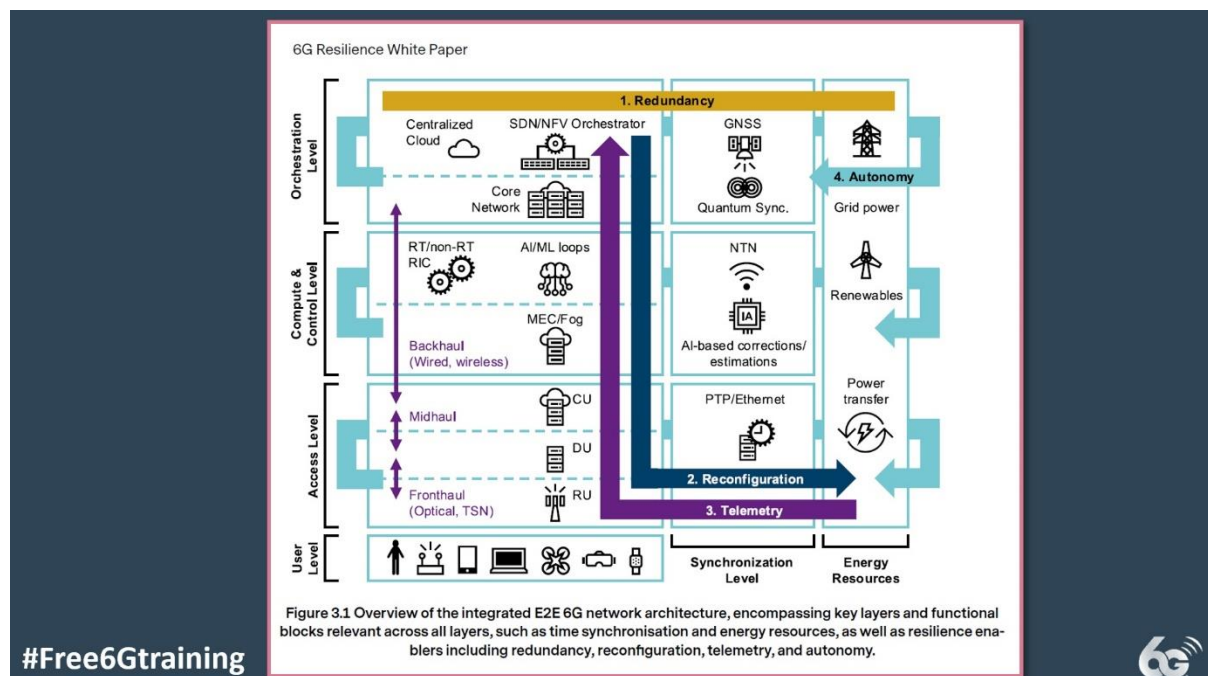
6G Resilience White Paper

Orchestration Level
1. Redundancy
Centralized Cloud
SDN/NFV Orchestrator
Core Network
GNSS
Quantum Sync.
4. Autonomy
Grid power

Compute & Control Level
RT/non-RT RIC
AI/ML loops
MEC/Fog
Backhaul (Wired, wireless)
NTN
IA
AI-based corrections/ estimations
Renewables

Access Level
Midhaul
CU
DU
Fronthaul (Optical, TSN)
RU
PTP/Ethernet
Power transfer
2. Reconfiguration
3. Telemetry

User Level

Synchronization Level
Energy Resources

Figure 3.1 Overview of the integrated E2E 6G network architecture, encompassing key layers and functional blocks relevant across all layers, such as time synchronisation and energy resources, as well as resilience enablers including redundancy, reconfiguration, telemetry, and autonomy.

#Free6Gtraining

6G